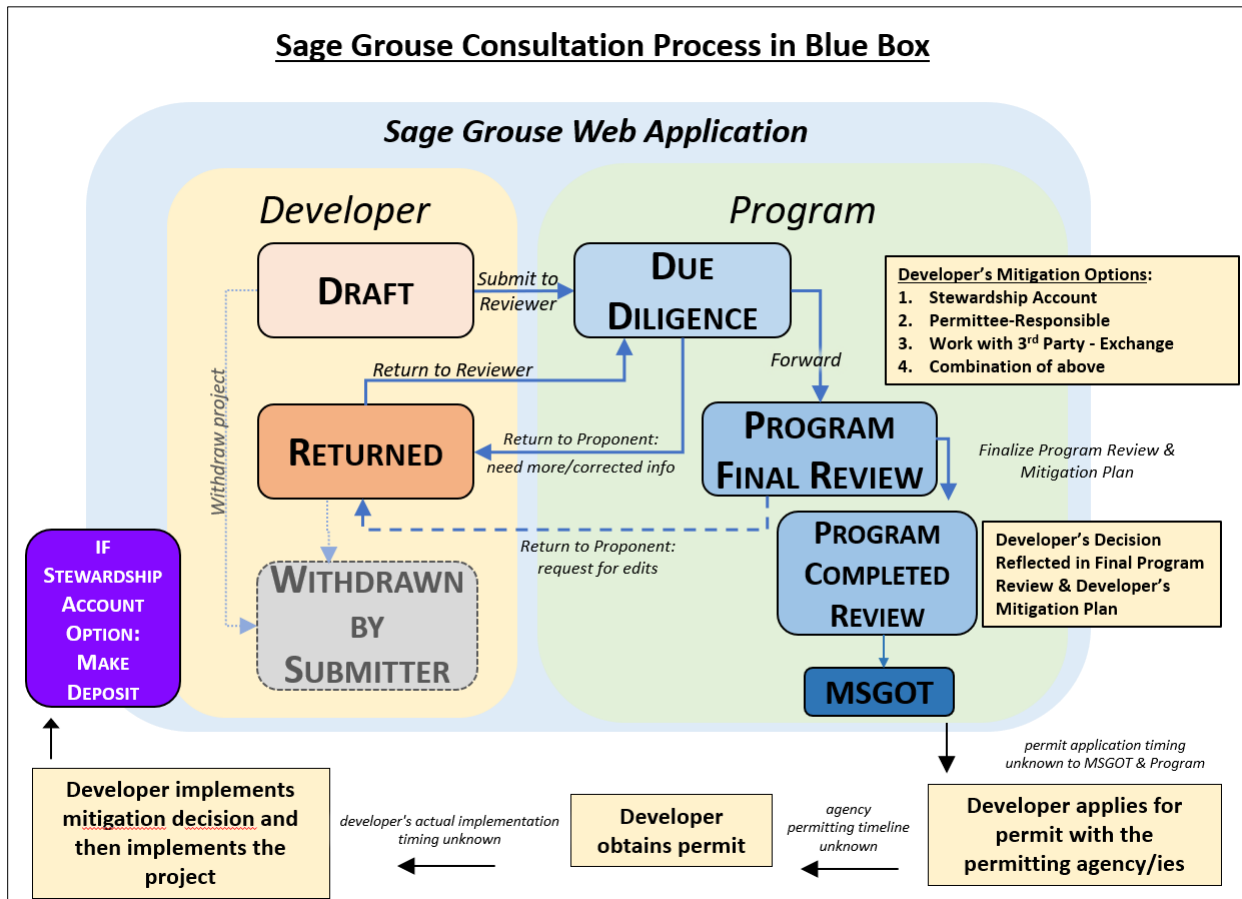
Sage Grouse Consultation Process in Blue Box

Sage Grouse Web Application

Developer

Program

DRAFT

Submit to Reviewer

DUE DILIGENCE

Developer's Mitigation Options:
1. Stewardship Account
2. Permittee-Responsible
3. Work with 3$^{rd}$ Party - Exchange
4. Combination of above

Withdraw project

Return to Reviewer

Forward

RETURNED

Return to Proponent: need more/corrected info

PROGRAM FINAL REVIEW

Finalize Program Review & Mitigation Plan

Return to Proponent: request for edits

PROGRAM COMPLETED REVIEW

Developer's Decision Reflected in Final Program Review & Developer's Mitigation Plan

IF STEWARDSHIP ACCOUNT OPTION: MAKE DEPOSIT

WITHDRAWN BY SUBMITTER

MSGOT

permit application timing unknown to MSGOT & Program

Developer implements mitigation decision and then implements the project

developer's actual implementation timing unknown

Developer obtains permit

agency permitting timeline unknown

Developer applies for permit with the permitting agency/ies